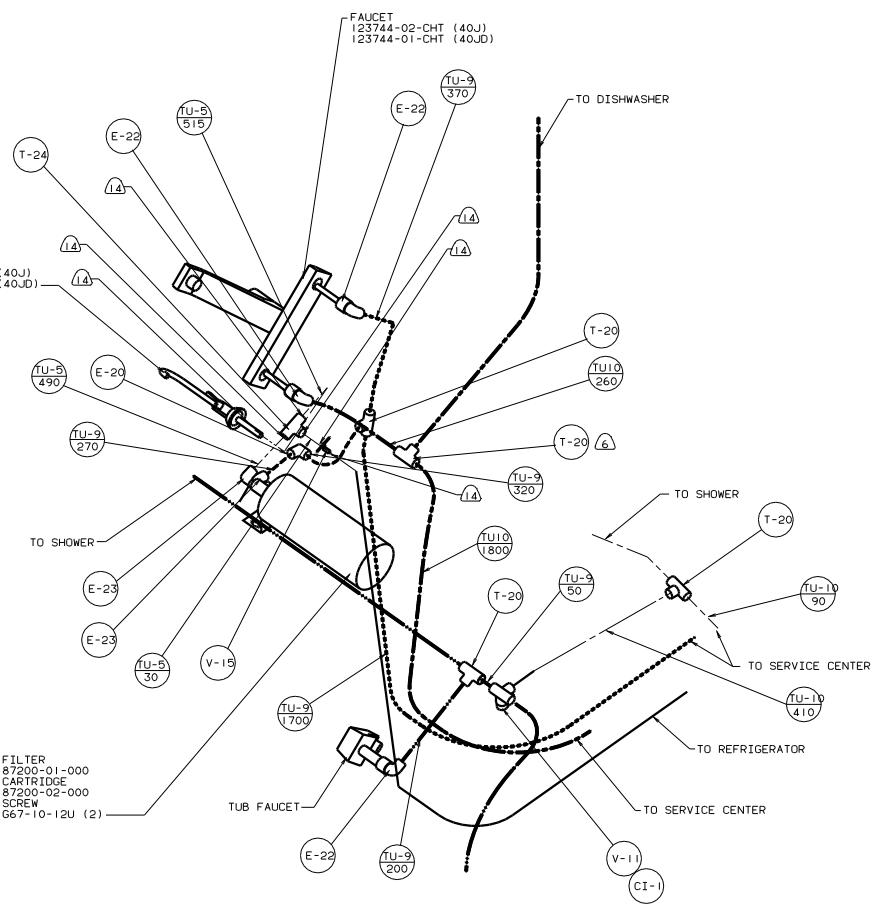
FAUCET
123744-02-CHT (40J)
123744-01-CHT (40JD)

TO DISHWASHER

$\frac{TU-9}{370}$

E-22

$\frac{TU-5}{515}$

E-22

T-24

14

14

14

14

(40J)
(40JD)

14

T-20

$\frac{TU10}{260}$

$\frac{TU-5}{490}$

E-20

$\frac{TU-9}{270}$

T-20 6

$\frac{TU-9}{320}$

14

TO SHOWER

T-20

TO SHOWER

$\frac{TU10}{1800}$

E-23

$\frac{TU-9}{50}$

T-20

$\frac{TU-10}{90}$

E-23

$\frac{TU-5}{30}$

V-15

TO SERVICE CENTER

$\frac{TU-10}{410}$

$\frac{TU-9}{1700}$

TO REFRIGERATOR

FILTER
87200-01-000
CARTRIDGE
87200-02-000
SCREW
G67-10-12U (2)

TUB FAUCET

TO SERVICE CENTER

E-22

$\frac{TU-9}{200}$

V-11

CI-1